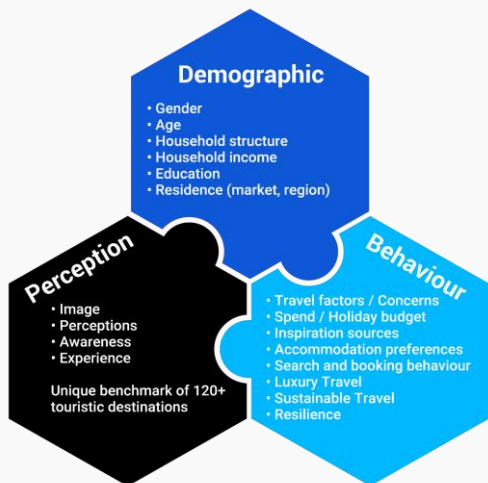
Demographic

• Gender
• Age
• Household structure
• Household income
• Education
• Residence (market, region)

Perception

• Image
• Perceptions
• Awareness
• Experience

Unique benchmark of 120+ touristic destinations

Behaviour

• Travel factors / Concerns
• Spend / Holiday budget
• Inspiration sources
• Accommodation preferences
• Search and booking behaviour
• Luxury Travel
• Sustainable Travel
• Resilience